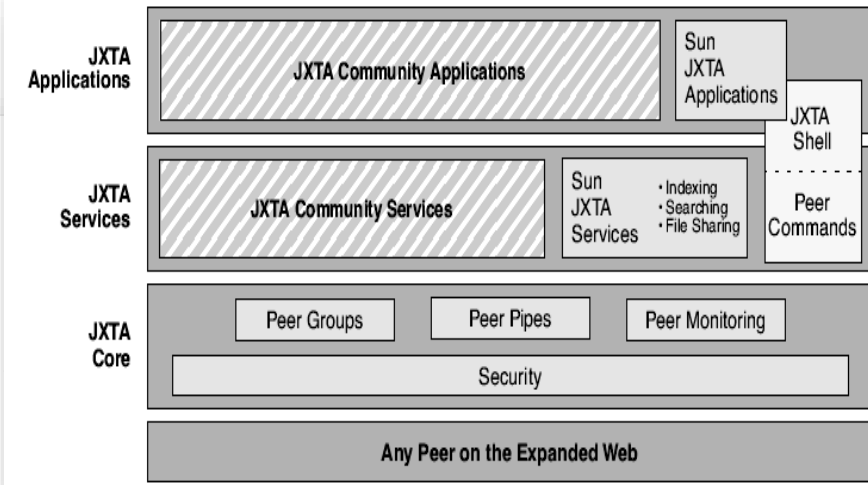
JXTA Applications

JXTA Community Applications

Sun JXTA Applications

JXTA Shell

JXTA Services

JXTA Community Services

Sun JXTA Services

• Indexing
• Searching
• File Sharing

Peer Commands

JXTA Core

Peer Groups

Peer Pipes

Peer Monitoring

Security

Any Peer on the Expanded Web